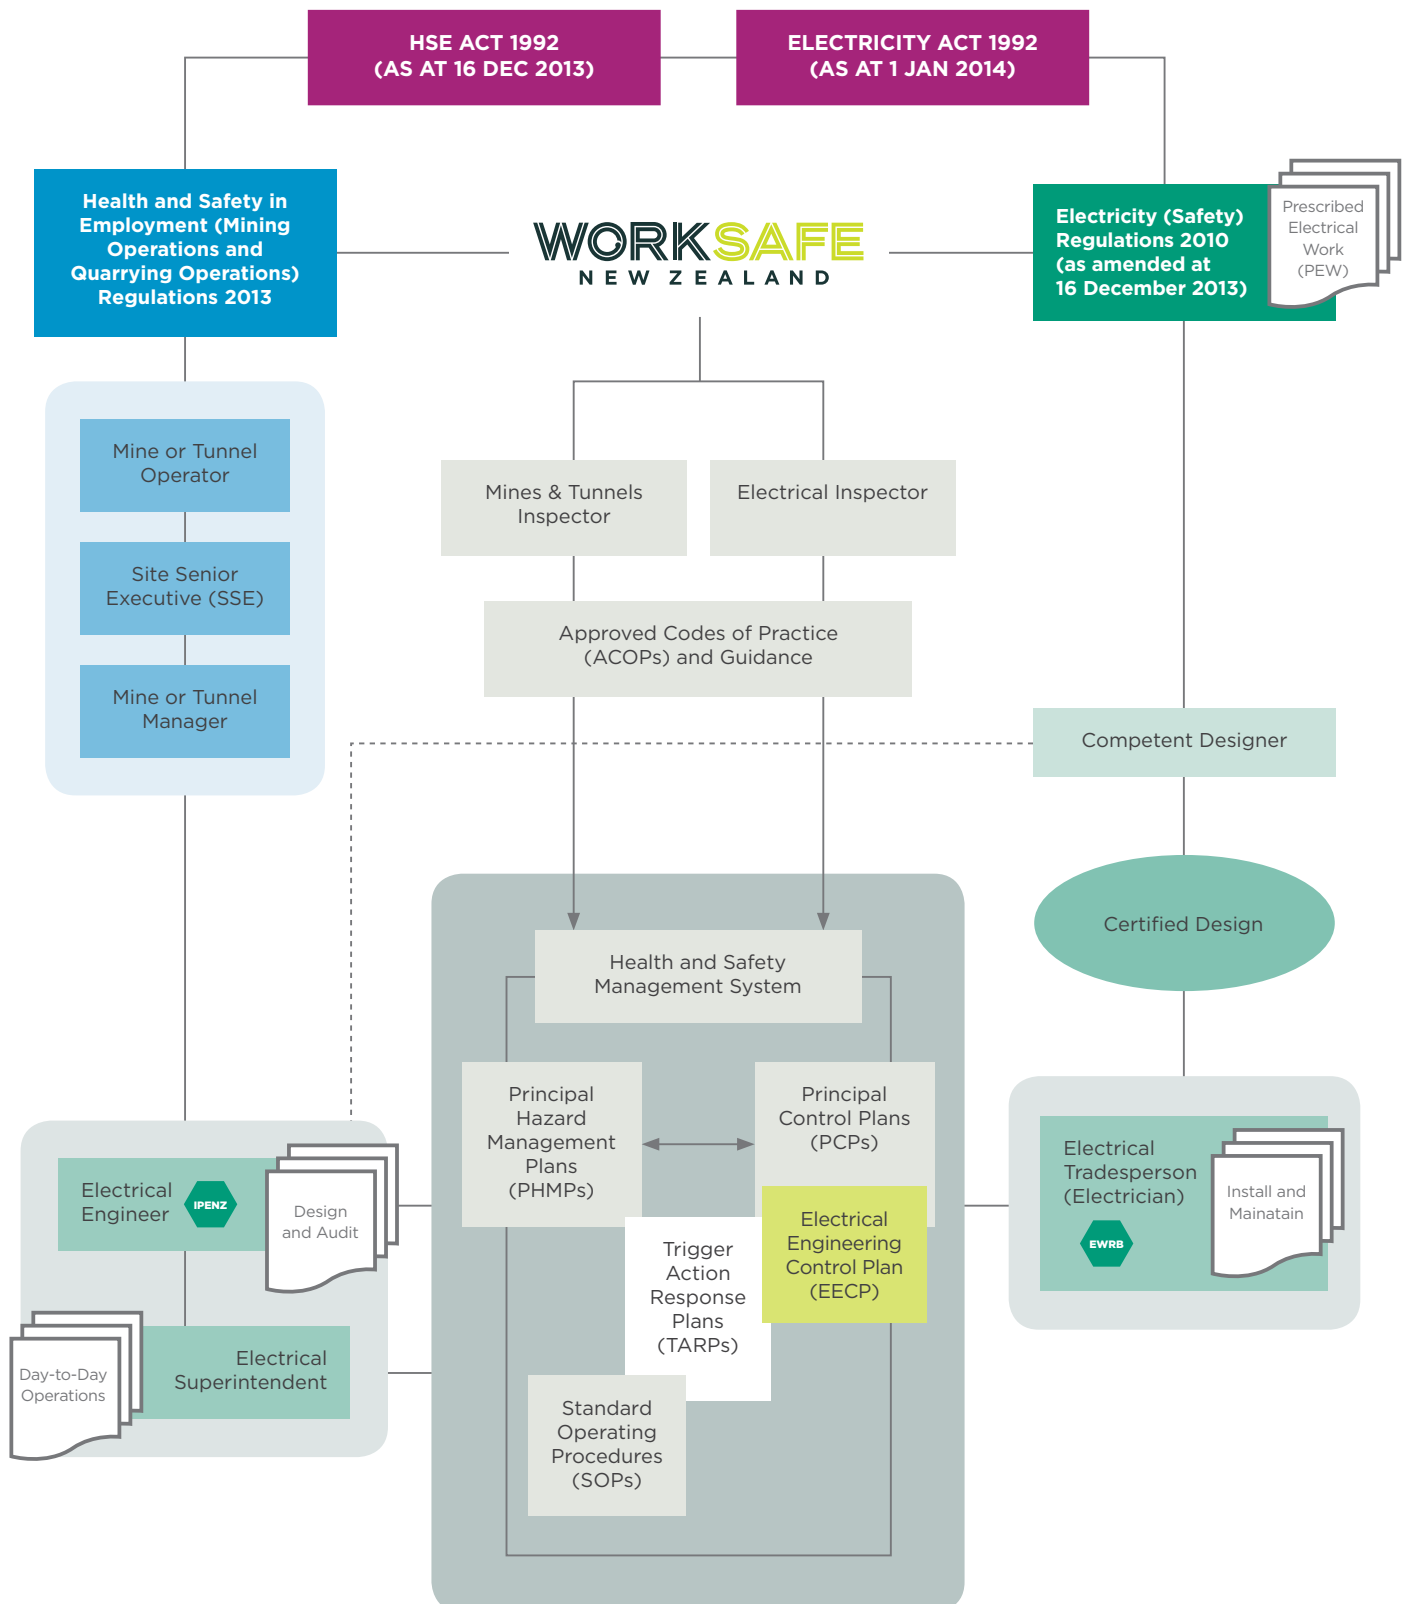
HSE ACT 1992
(AS AT 16 DEC 2013)

ELECTRICITY ACT 1992
(AS AT 1 JAN 2014)

Health and Safety in Employment (Mining Operations and Quarrying Operations) Regulations 2013

WORKSAFE
NEW ZEALAND

Electricity (Safety) Regulations 2010 (as amended at 16 December 2013)

Prescribed Electrical Work (PEW)

Mine or Tunnel Operator

Site Senior Executive (SSE)

Mine or Tunnel Manager

Mines & Tunnels Inspector

Electrical Inspector

Approved Codes of Practice (ACOPs) and Guidance

Competent Designer

Certified Design

Health and Safety Management System

Principal Hazard Management Plans (PHMPs)

Principal Control Plans (PCPs)

Electrical Engineering Control Plan (EECP)

Trigger Action Response Plans (TARPs)

Standard Operating Procedures (SOPs)

Electrical Engineer

IPENZ

Design and Audit

Day-to-Day Operations

Electrical Superintendent

Electrical Tradesperson (Electrician)

EWRB

Install and Mainatain